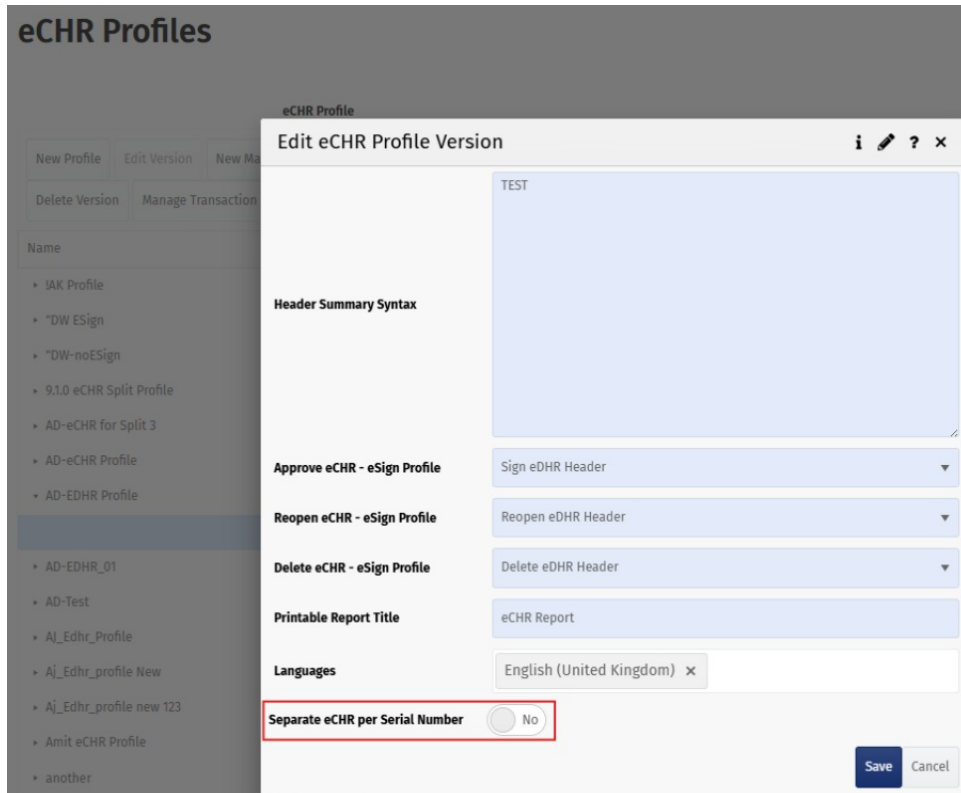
eCHR Profiles

New Profile | Edit Version | New Ma

Delete Version | Manage Transaction

Name

IAK Profile
"DW ESign
"DW-noESign
9.1.0 eCHR Split Profile
AD-eCHR for Split 3
AD-eCHR Profile
AD-EDHR Profile
AD-EDHR_01
AD-Test
AJ_Edhr_Profile
Aj_Edhr_profile New
Aj_Edhr_profile new 123
Amit eCHR Profile
another

eCHR Profile

Edit eCHR Profile Version

i ? ×

Header Summary Syntax | TEST

Approve eCHR - eSign Profile | Sign eDHR Header

Reopen eCHR - eSign Profile | Reopen eDHR Header

Delete eCHR - eSign Profile | Delete eDHR Header

Printable Report Title | eCHR Report

Languages | English (United Kingdom) ×

Separate eCHR per Serial Number | No

Save | Cancel